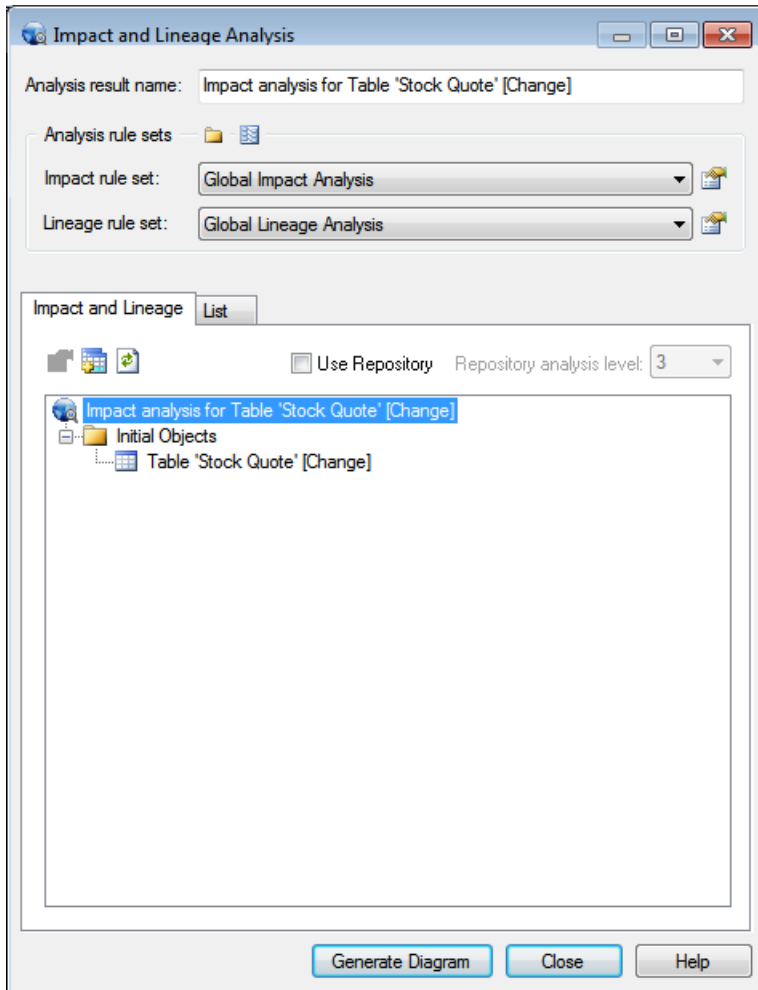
Impact and Lineage Analysis

Analysis result name: Impact analysis for Table 'Stock Quote' [Change]

Analysis rule sets

Impact rule set: Global Impact Analysis

Lineage rule set: Global Lineage Analysis

Impact and Lineage | List

Use Repository Repository analysis level: 3

Impact analysis for Table 'Stock Quote' [Change]
Initial Objects
Table 'Stock Quote' [Change]

Generate Diagram Close Help